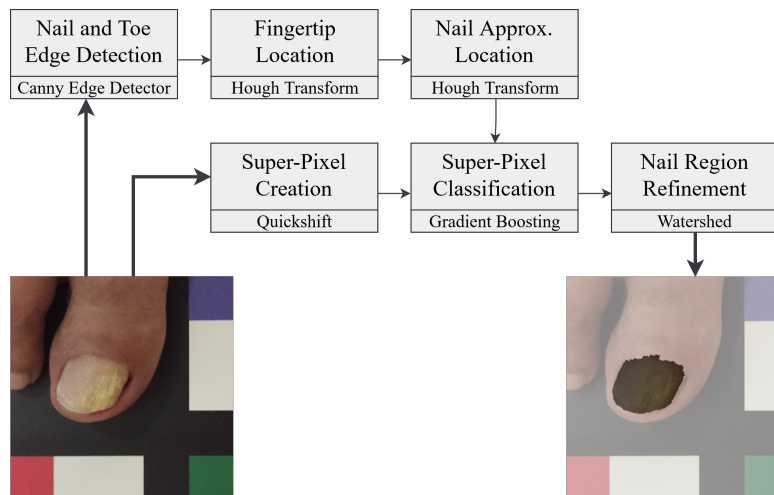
Nail and Toe Edge Detection
Canny Edge Detector

Fingertip Location
Hough Transform

Nail Approx. Location
Hough Transform

Super-Pixel Creation
Quickshift

Super-Pixel Classification
Gradient Boosting

Nail Region Refinement
Watershed